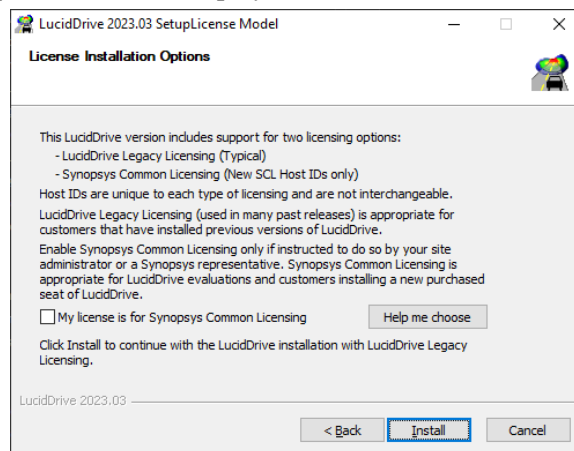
LucidDrive 2023.03 SetupLicense Model

License Installation Options

This LucidDrive version includes support for two licensing options:
- LucidDrive Legacy Licensing (Typical)
- Synopsys Common Licensing (New SCL Host IDs only)
Host IDs are unique to each type of licensing and are not interchangeable.

LucidDrive Legacy Licensing (used in many past releases) is appropriate for customers that have installed previous versions of LucidDrive.

Enable Synopsys Common Licensing only if instructed to do so by your site administrator or a Synopsys representative. Synopsys Common Licensing is appropriate for LucidDrive evaluations and customers installing a new purchased seat of LucidDrive.

My license is for Synopsys Common Licensing

Help me choose

Click Install to continue with the LucidDrive installation with LucidDrive Legacy Licensing.

LucidDrive 2023.03

< Back

Install

Cancel